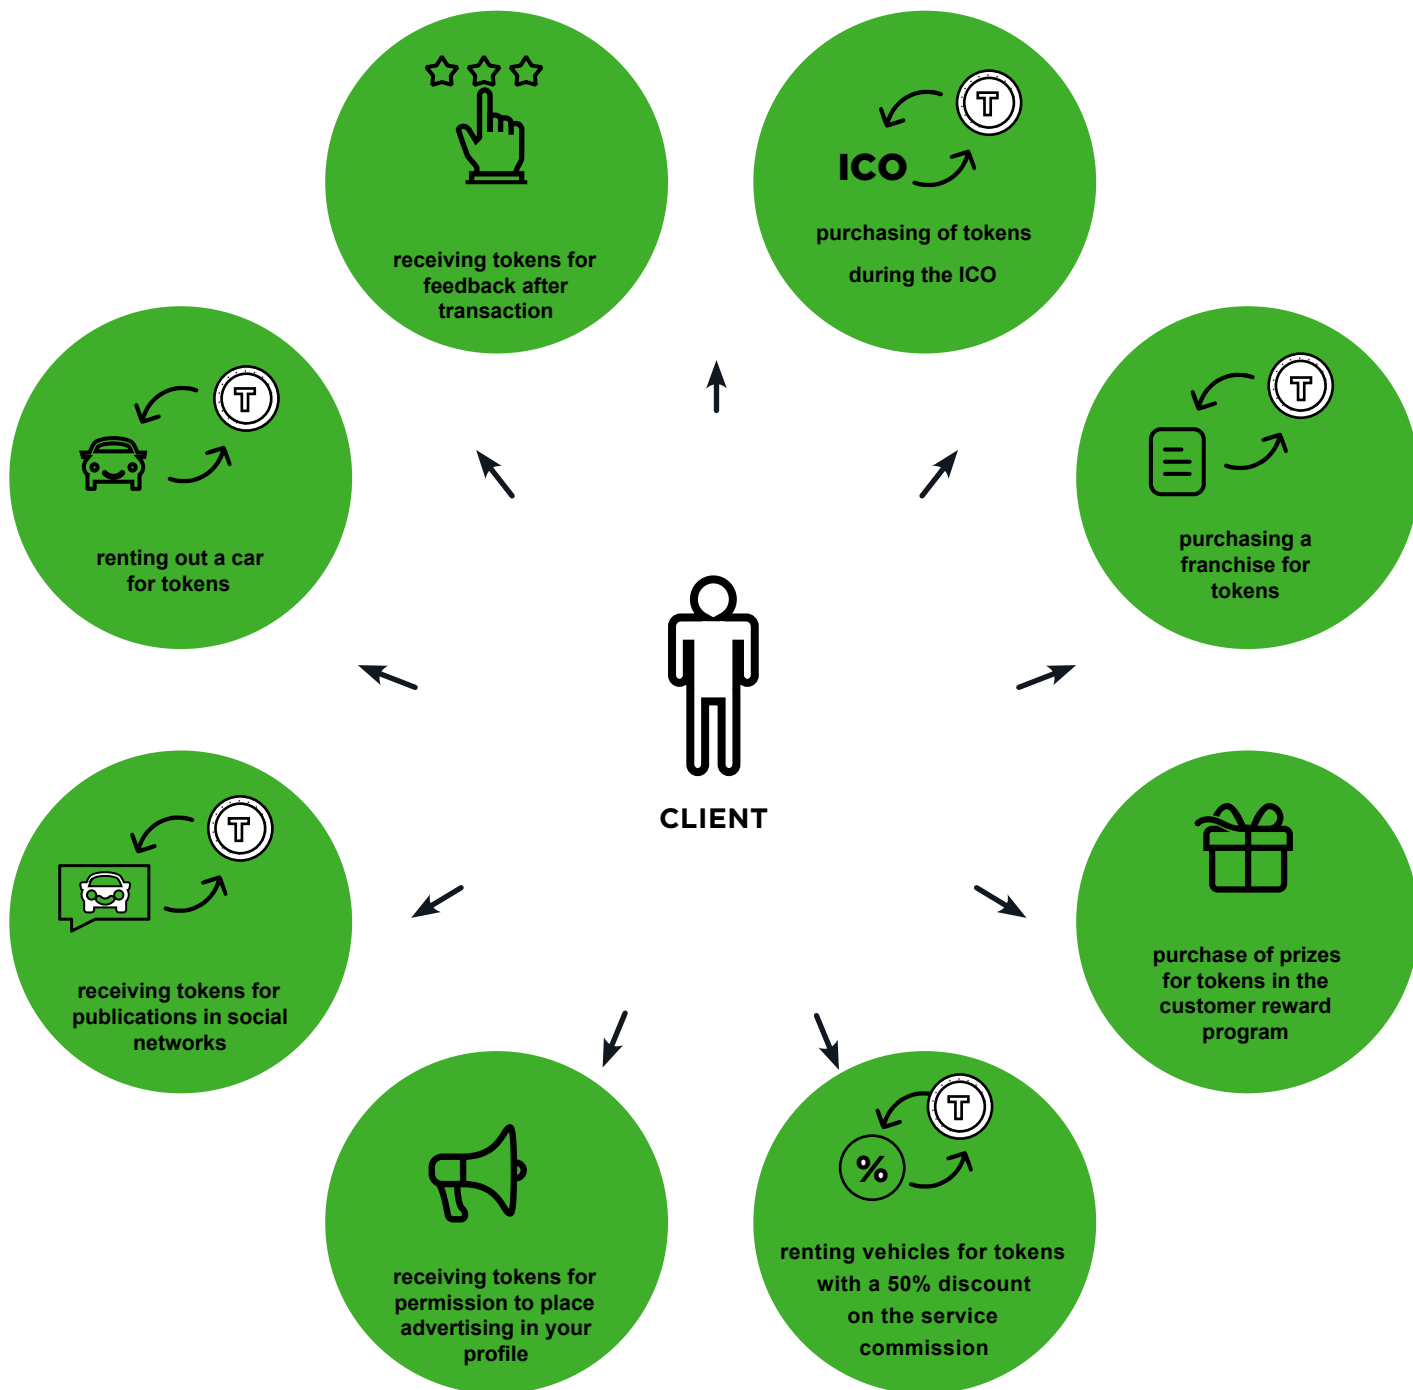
receiving tokens for feedback after transaction

T

ICO

purchasing of tokens during the ICO

T

renting out a car for tokens

T

purchasing a franchise for tokens

CLIENT

T

receiving tokens for publications in social networks

purchase of prizes for tokens in the customer reward program

receiving tokens for permission to place advertising in your profile

T

%

renting vehicles for tokens with a 50% discount on the service commission